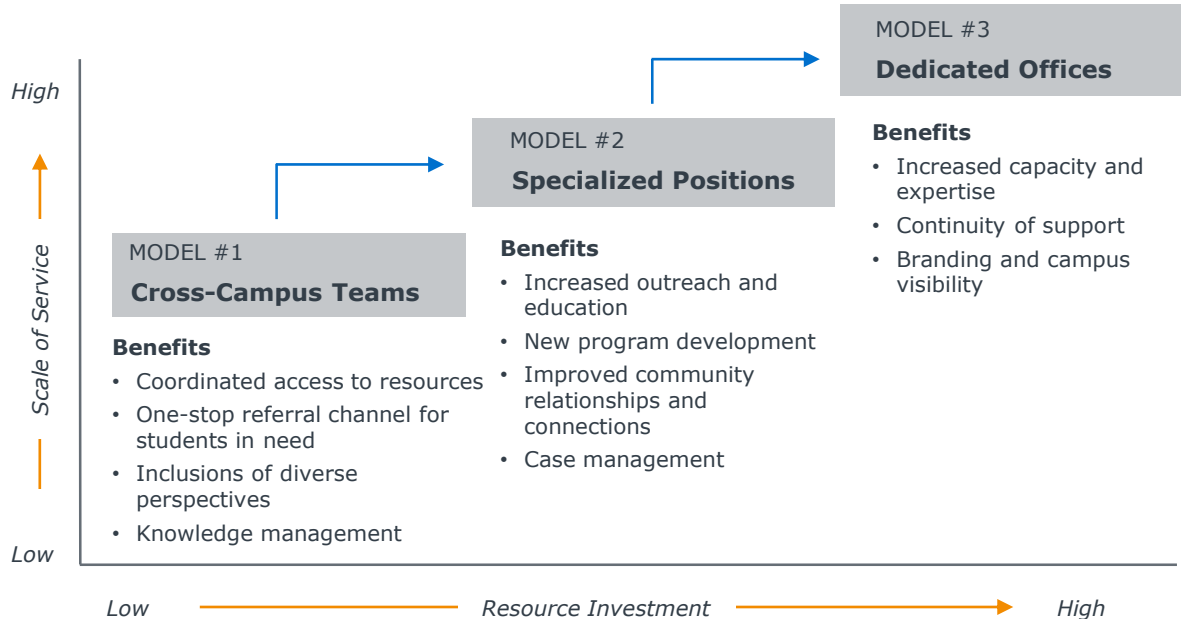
High

Scale of Service

Low

MODEL #1
Cross-Campus Teams

Benefits
• Coordinated access to resources
• One-stop referral channel for students in need
• Inclusions of diverse perspectives
• Knowledge management

MODEL #2
Specialized Positions

Benefits
• Increased outreach and education
• New program development
• Improved community relationships and connections
• Case management

MODEL #3
Dedicated Offices

Benefits
• Increased capacity and expertise
• Continuity of support
• Branding and campus visibility

Low Resource Investment High